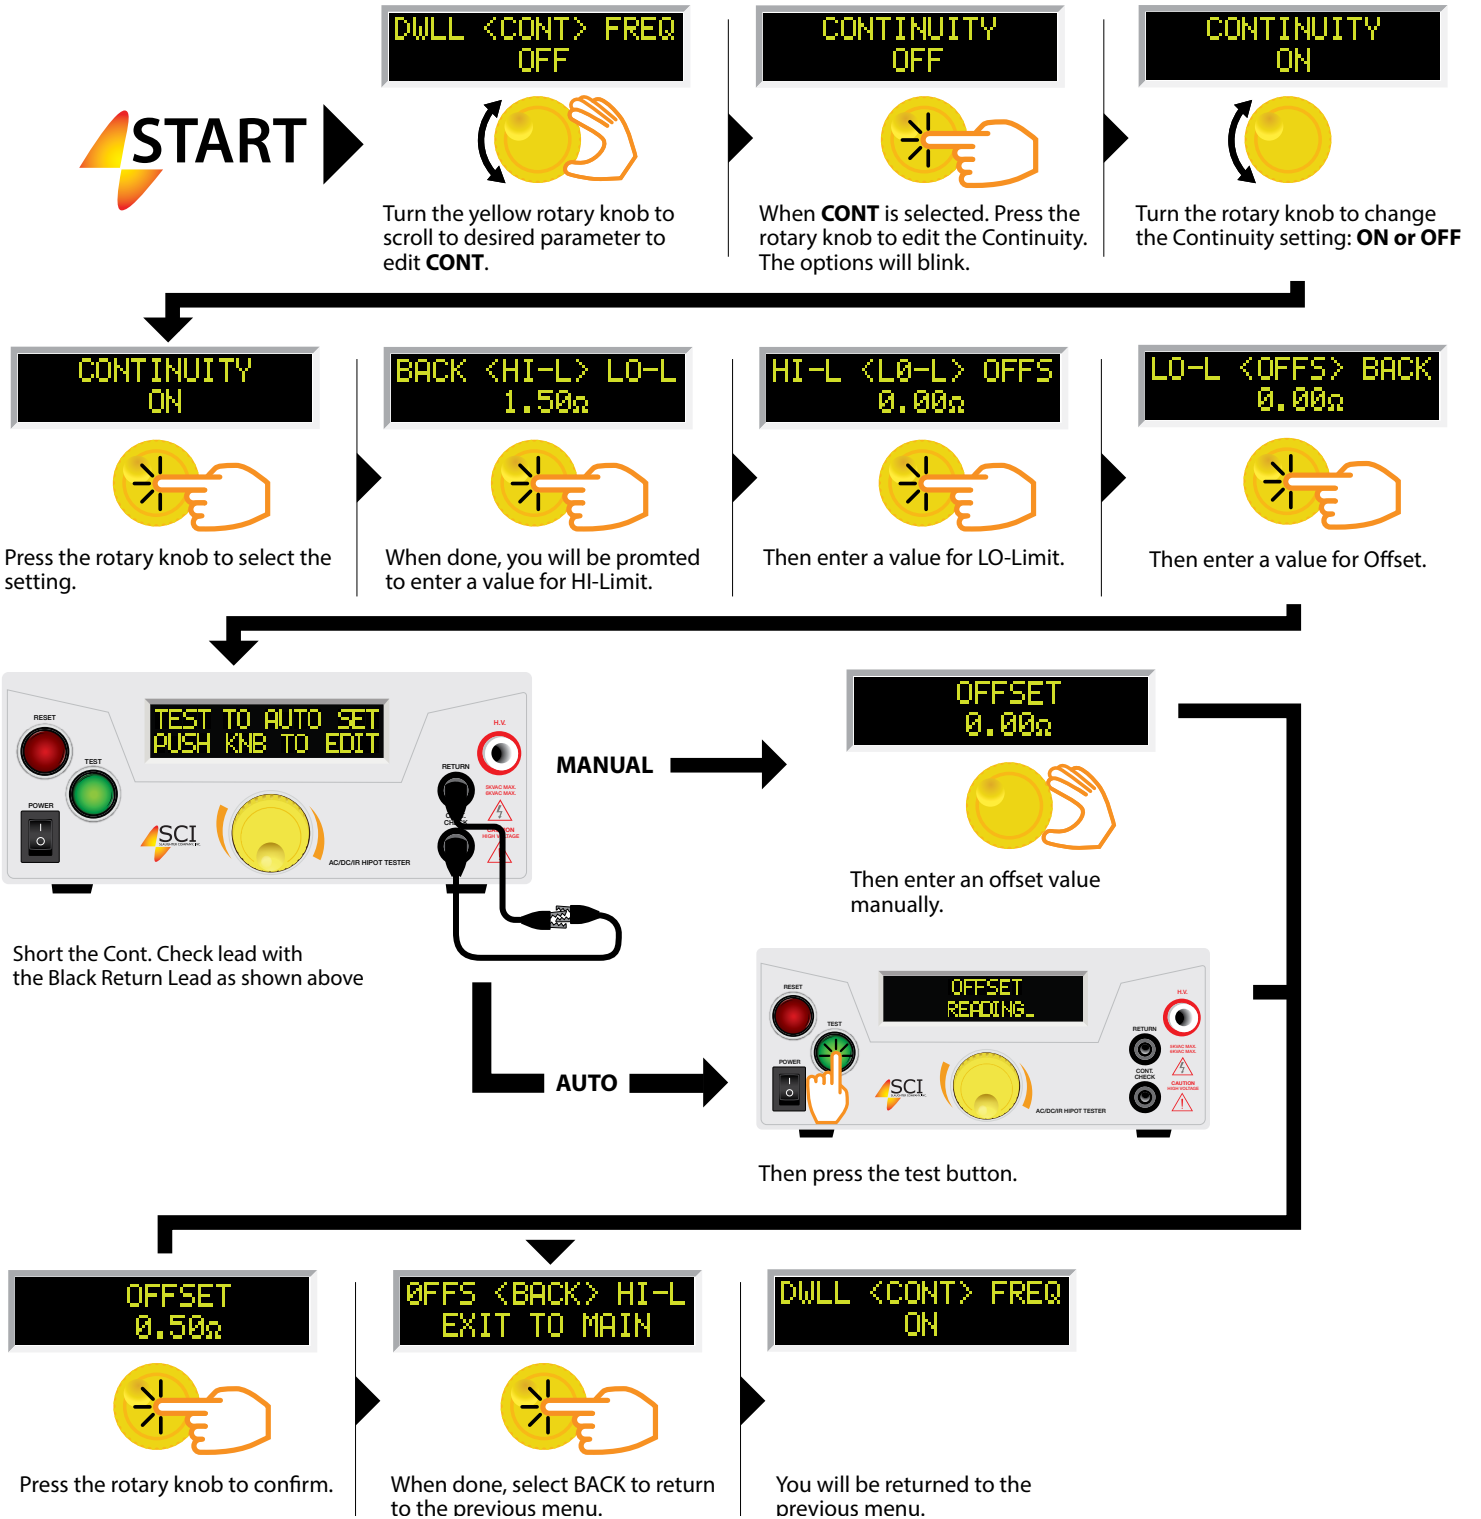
START

DWLL <CONT> FREQ
OFF

Turn the yellow rotary knob to scroll to desired parameter to edit **CONT**.

CONTINUITY
OFF

When **CONT** is selected. Press the rotary knob to edit the Continuity. The options will blink.

CONTINUITY
ON

Turn the rotary knob to change the Continuity setting: **ON or OFF**

CONTINUITY
ON

Press the rotary knob to select the setting.

BACK <HI-L> LO-L
1.50Ω

When done, you will be promted to enter a value for HI-Limit.

HI-L <LO-L> OFFS
0.00Ω

Then enter a value for LO-Limit.

LO-L <OFFS> BACK
0.00Ω

Then enter a value for Offset.

RESET
TEST
POWER
TEST TO AUTO SET
PUSH KNB TO EDIT
SCI
H.V.
RETURN
AC/DC/IR HIPOT TESTER

Short the Cont. Check lead with the Black Return Lead as shown above

MANUAL

OFFSET
0.00Ω

Then enter an offset value manually.

AUTO

RESET
TEST
POWER
OFFSET
READING_
SCI
H.V.
RETURN
CONT. CHECK
CAUTION HIGH VOLTAGE
AC/DC/IR HIPOT TESTER

Then press the test button.

OFFSET
0.50Ω

Press the rotary knob to confirm.

OFFS <BACK> HI-L
EXIT TO MAIN

When done, select BACK to return to the previous menu.

DWLL <CONT> FREQ
ON

You will be returned to the previous menu.